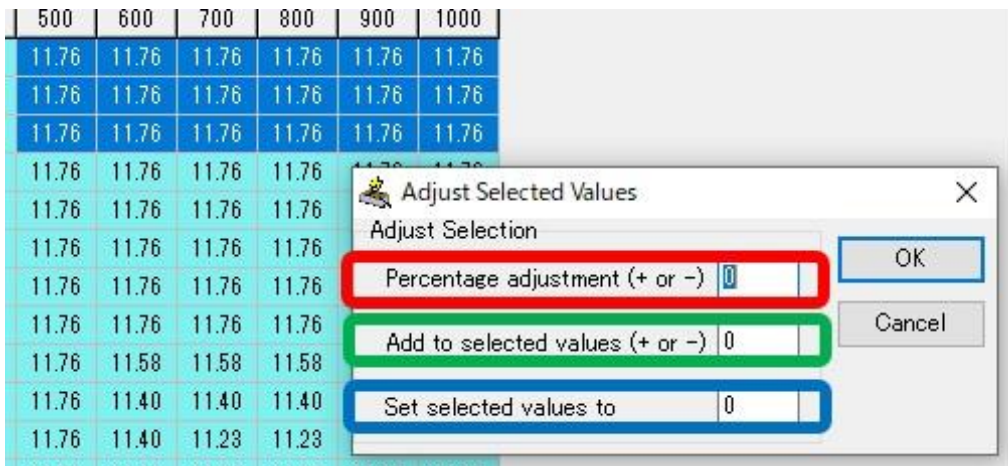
| 500 | 600 | 700 | 800 | 900 | 1000 |
|---|---|---|---|---|---|
| 11.76 | 11.76 | 11.76 | 11.76 | 11.76 | 11.76 |
| 11.76 | 11.76 | 11.76 | 11.76 | 11.76 | 11.76 |
| 11.76 | 11.76 | 11.76 | 11.76 | 11.76 | 11.76 |
| 11.76 | 11.76 | 11.76 | 11.76 | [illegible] | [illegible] |
| 11.76 | 11.76 | 11.76 | 11.76 | | |
| 11.76 | 11.76 | 11.76 | 11.76 | | |
| 11.76 | 11.76 | 11.76 | 11.76 | | |
| 11.76 | 11.76 | 11.76 | 11.76 | | |
| 11.76 | 11.58 | 11.58 | 11.58 | | |
| 11.76 | 11.40 | 11.40 | 11.40 | | |
| 11.76 | 11.40 | 11.23 | 11.23 | | |

Adjust Selected Values
×

Adjust Selection

Percentage adjustment (+ or −) 0

Add to selected values (+ or −) 0

Set selected values to 0

OK

Cancel